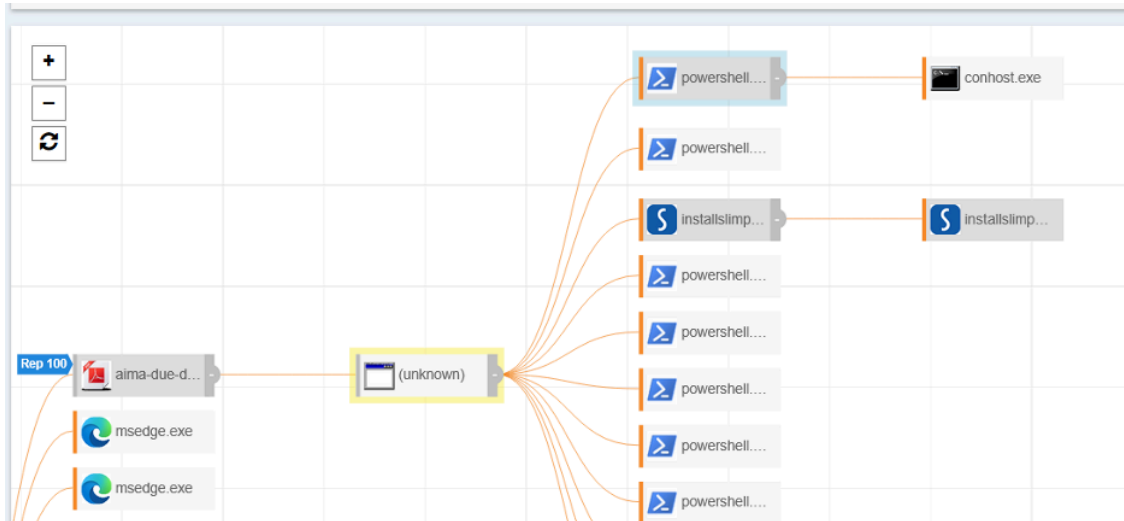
+
−
Rep 100
aima-due-d...
msedge.exe
msedge.exe
(unknown)
powershell....
conhost.exe
powershell....
installslimp...
installslimp...
powershell....
powershell....
powershell....
powershell....
powershell....